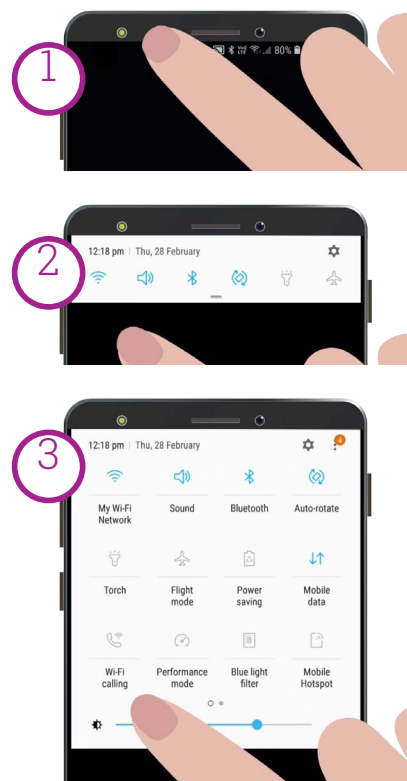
1

80%

2

12:18 pm | Thu, 28 February

3

12:18 pm | Thu, 28 February

4

My Wi-Fi Network

Sound

Bluetooth

Auto-rotate

Torch

Flight mode

Power saving

Mobile data

Wi-Fi calling

Performance mode

Blue light filter

Mobile Hotspot